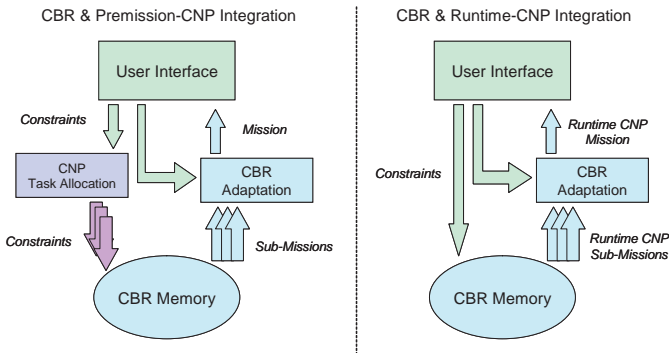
CBR & Premission-CNP Integration

User Interface

Constraints

Mission

CNP Task Allocation

CBR Adaptation

Constraints

Sub-Missions

CBR Memory

CBR & Runtime-CNP Integration

User Interface

Runtime CNP Mission

Constraints

CBR Adaptation

Runtime CNP Sub-Missions

CBR Memory